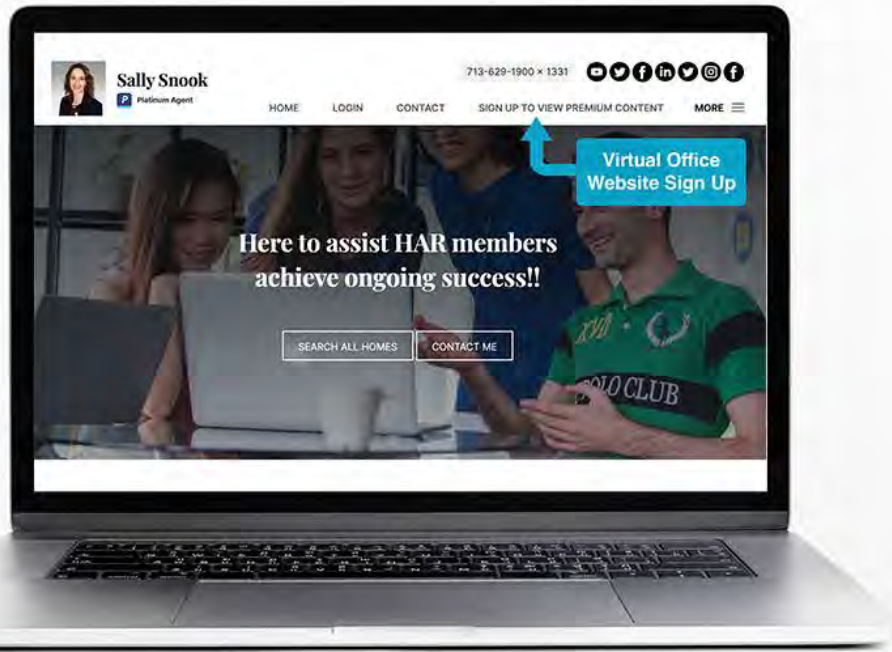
Sally Snook

P Platinum Agent

713-629-1900 × 1331

HOME LOGIN CONTACT SIGN UP TO VIEW PREMIUM CONTENT MORE

Virtual Office Website Sign Up

Here to assist HAR members achieve ongoing success!!

SEARCH ALL HOMES CONTACT ME

XVII

POLO CLUB